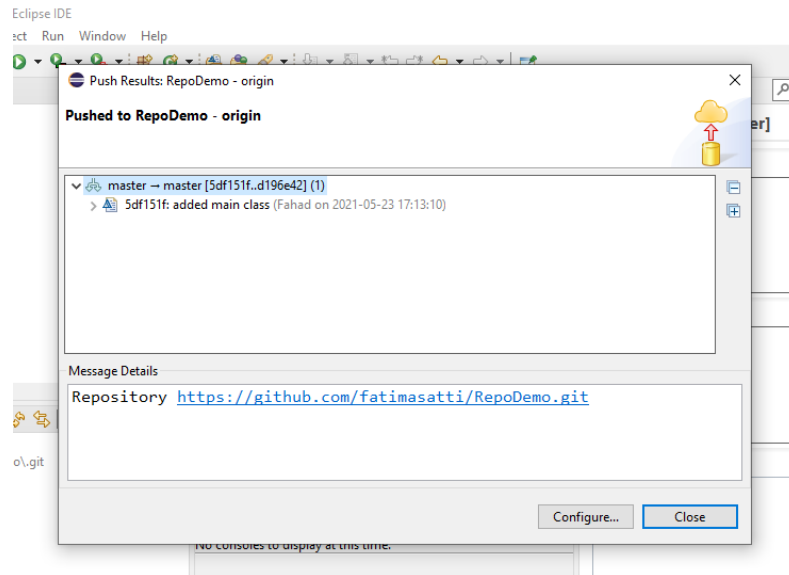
Eclipse IDE

ect Run Window Help

Push Results: RepoDemo - origin

Pushed to RepoDemo - origin

master → master [5df151f..d196e42] (1)

5df151f: added main class (Fahad on 2021-05-23 17:13:10)

Message Details

Repository https://github.com/fatimasatti/RepoDemo.git

Configure...

Close

er]

o\.git

No consoles to display at this time.